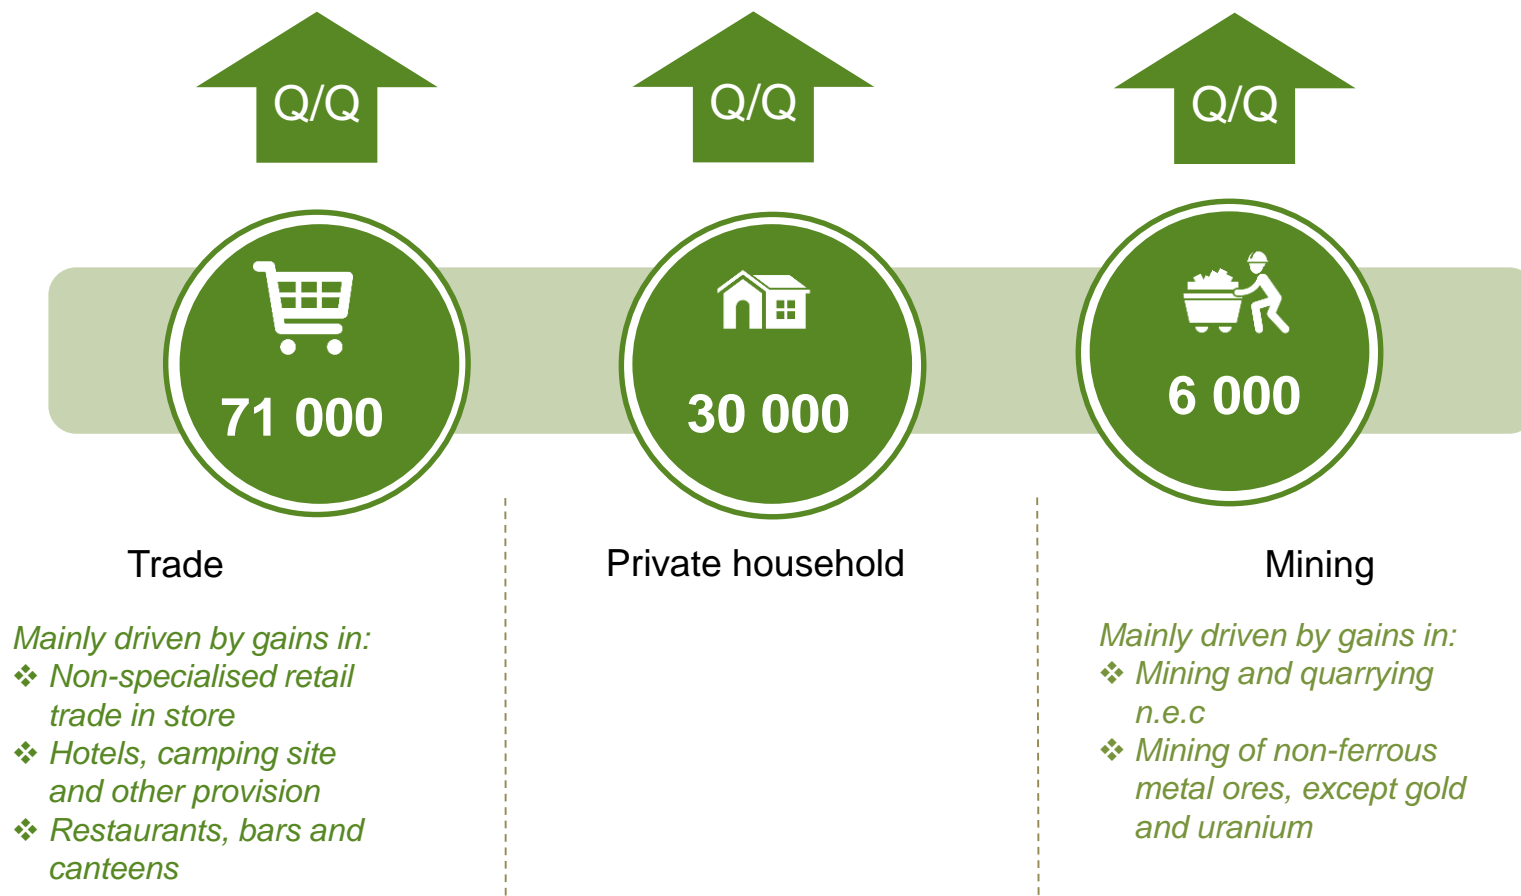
Q/Q

Q/Q

Q/Q

71 000

30 000

6 000

Trade

Mainly driven by gains in:
❖ Non-specialised retail trade in store
❖ Hotels, camping site and other provision
❖ Restaurants, bars and canteens

Private household

Mining

Mainly driven by gains in:
❖ Mining and quarrying n.e.c
❖ Mining of non-ferrous metal ores, except gold and uranium